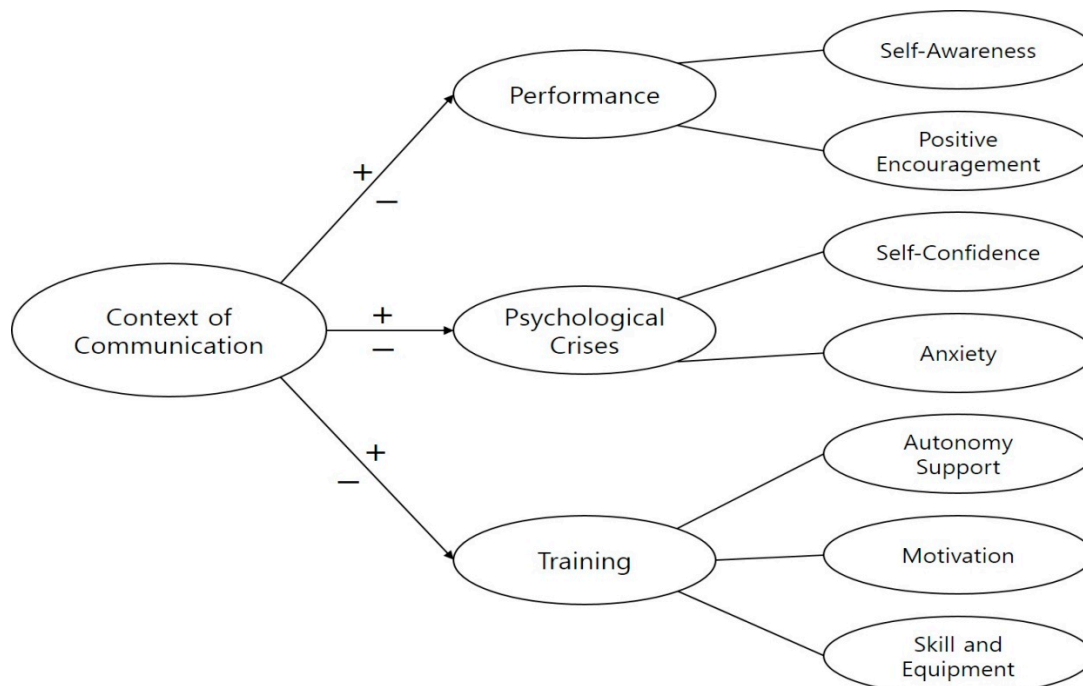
Context of Communication

+
−

Performance

Self-Awareness

Positive Encouragement

+
−

Psychological Crises

Self-Confidence

Anxiety

+
−

Training

Autonomy Support

Motivation

Skill and Equipment